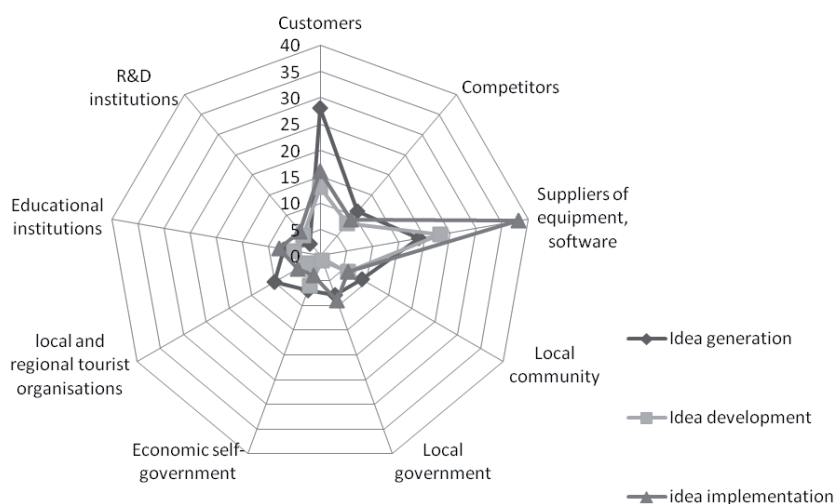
Customers
40
35
30
25
20
15
10
5
0
Competitors
Suppliers of equipment, software
Local community
Local government
Economic self-government
local and regional tourist organisations
Educational institutions
R&D institutions

Idea generation
Idea development
idea implementation